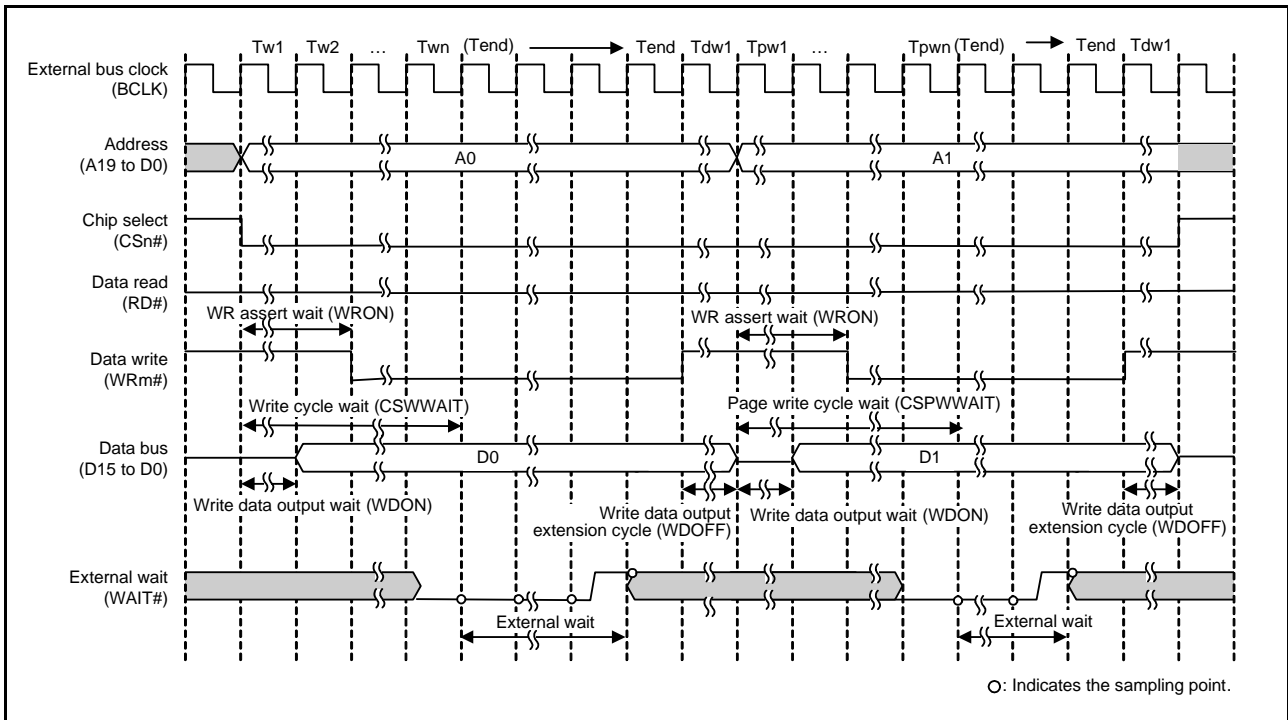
Tw1 Tw2 … Twn (Tend) Tend Tdw1 Tpw1 … Tpwn (Tend) Tend Tdw1

External bus clock (BCLK)

Address (A19 to D0)

A0

A1

Chip select (CSn#)

Data read (RD#)

WR assert wait (WRON)

WR assert wait (WRON)

Data write (WRm#)

Write cycle wait (CSWWAIT)

Page write cycle wait (CSPWWAIT)

Data bus (D15 to D0)

D0

D1

Write data output wait (WDON)

Write data output extension cycle (WDOFF)

Write data output wait (WDON)

Write data output extension cycle (WDOFF)

External wait (WAIT#)

External wait

External wait

○: Indicates the sampling point.